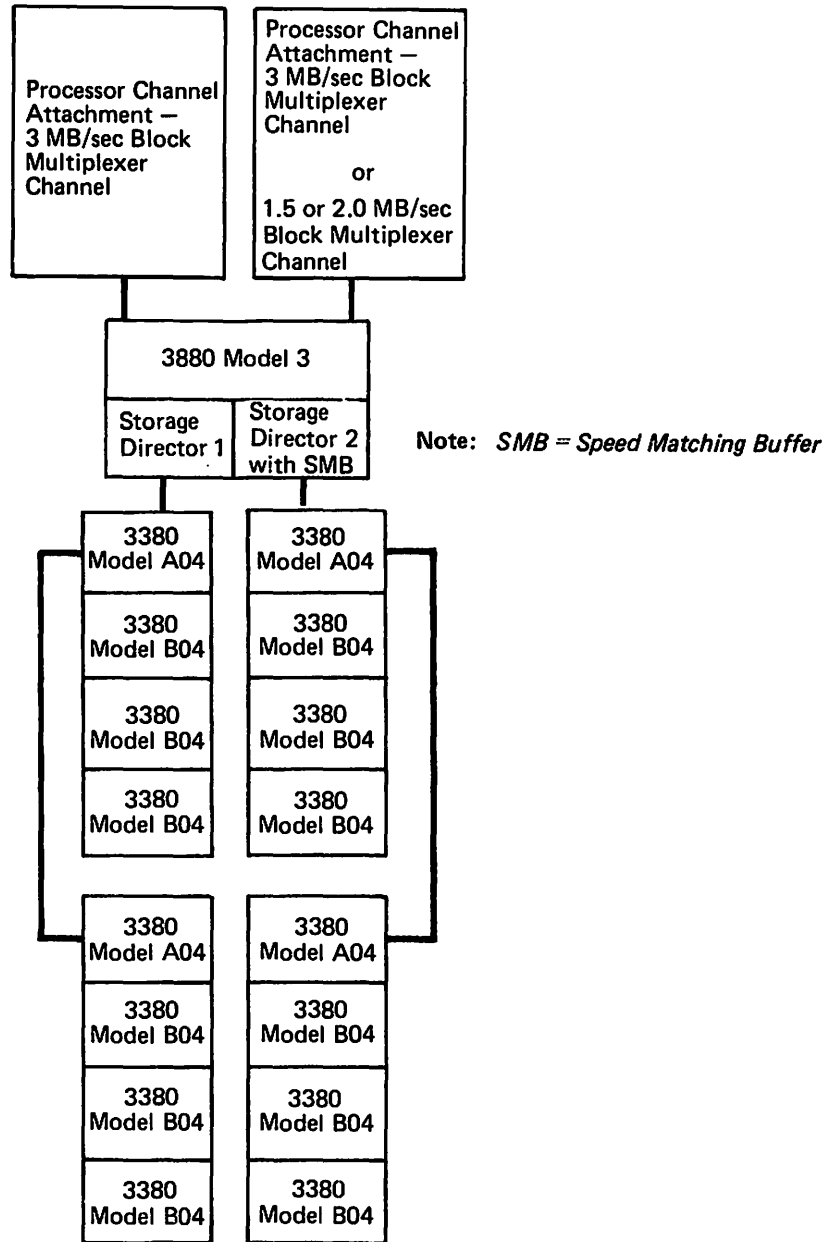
Processor Channel Attachment – 3 MB/sec Block Multiplexer Channel

Processor Channel Attachment – 3 MB/sec Block Multiplexer Channel

or

1.5 or 2.0 MB/sec Block Multiplexer Channel

3880 Model 3

Storage Director 1

Storage Director 2 with SMB

Note: *SMB = Speed Matching Buffer*

3380 Model A04

3380 Model B04

3380 Model B04

3380 Model B04

3380 Model A04

3380 Model B04

3380 Model B04

3380 Model B04

3380 Model A04

3380 Model B04

3380 Model B04

3380 Model B04

3380 Model A04

3380 Model B04

3380 Model B04

3380 Model B04